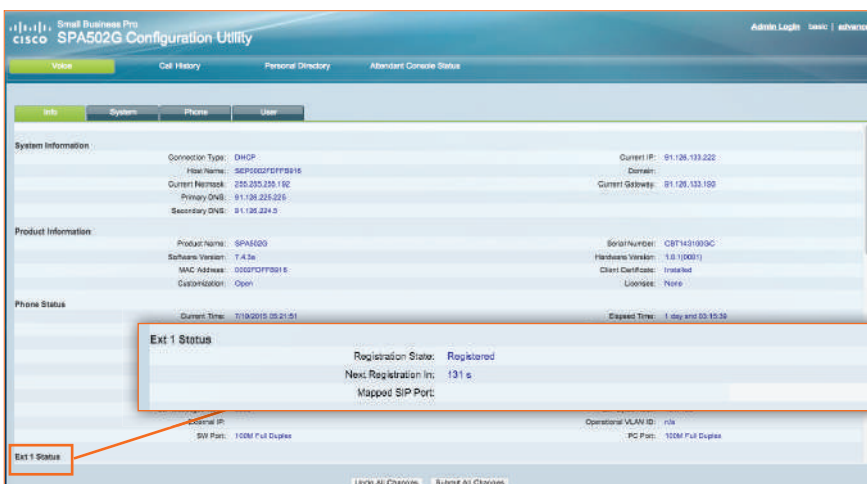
cisco Small Business Pro
SPA502G Configuration Utility

Admin Login basic | advanced

Voice | Call History | Personal Directory | Attendant Console Status

Info | System | Phone | User

System Information

Connection Type: DHCP
Host Name: SEP0002FDFFB916
Current Netmask: 255.255.255.192
Primary DNS: 91.136.225.225
Secondary DNS: 91.136.224.5
Current IP: 91.126.133.222
Domain:
Current Gateway: 91.126.133.193

Product Information

Product Name: SPA502G
Software Version: 7.4.3a
MAC Address: 0002FDFFB916
Customization: Open
Serial Number: CBT143100GC
Hardware Version: 1.0.1(0001)
Client Certificate: Installed
Licenses: None

Phone Status

Current Time: 7/10/2015 03:21:51
Elapsed Time: 1 day and 03:15:39

Ext 1 Status

Registration State: Registered
Next Registration In: 131 s
Mapped SIP Port:

External IP:
SW Port: 100M Full Duplex
Operational VLAN ID: n/a
PC Port: 100M Full Duplex

Ext 1 Status

Undo All Changes | Submit All Changes